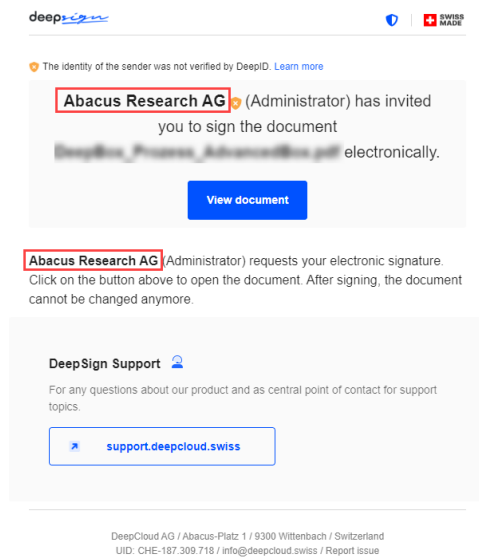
deepsign

SWISS MADE

The identity of the sender was not verified by DeepID. Learn more

Abacus Research AG (Administrator) has invited you to sign the document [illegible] electronically.

View document

Abacus Research AG (Administrator) requests your electronic signature. Click on the button above to open the document. After signing, the document cannot be changed anymore.

DeepSign Support

For any questions about our product and as central point of contact for support topics.

support.deepcloud.swiss

DeepCloud AG / Abacus-Platz 1 / 9300 Wittenbach / Switzerland
UID: CHE-187.309.718 / info@deepcloud.swiss / Report issue